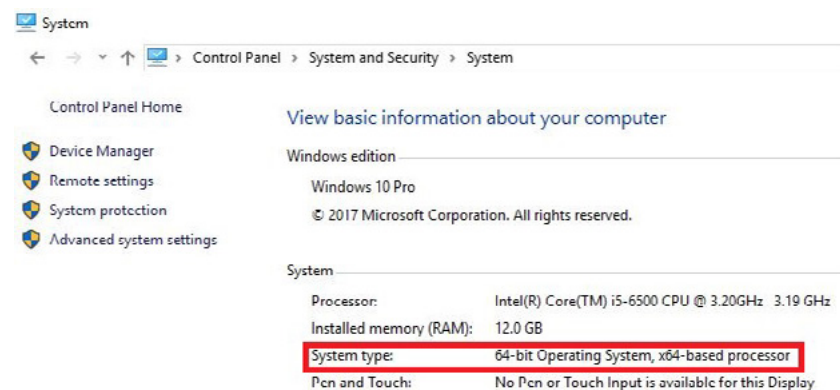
System

Control Panel > System and Security > System

Control Panel Home

Device Manager

Remote settings

System protection

Advanced system settings

View basic information about your computer

Windows edition

Windows 10 Pro

© 2017 Microsoft Corporation. All rights reserved.

System

| Processor: | Intel(R) Core(TM) i5-6500 CPU @ 3.20GHz 3.19 GHz |
|---|---|
| Installed memory (RAM): | 12.0 GB |
| System type: | 64-bit Operating System, x64-based processor |
| Pen and Touch: | No Pen or Touch Input is available for this Display |